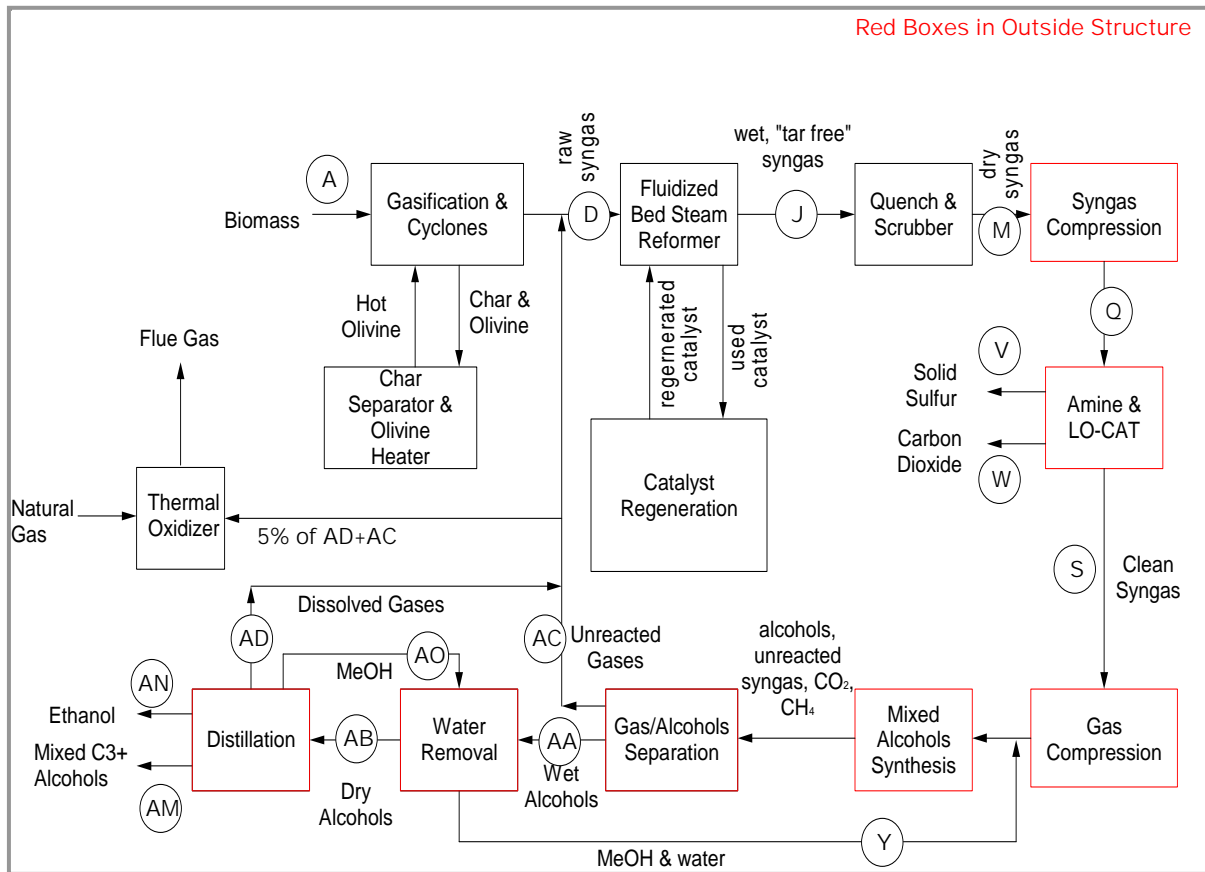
Red Boxes in Outside Structure

A

Biomass

Gasification & Cyclones

raw syngas

D

Fluidized Bed Steam Reformer

wet, "tar free" syngas

J

Quench & Scrubber

dry syngas

M

Syngas Compression

Hot Olivine

Char & Olivine

Char Separator & Olivine Heater

regenerated catalyst

used catalyst

Catalyst Regeneration

Flue Gas

Q

V

Solid Sulfur

Amine & LO-CAT

Carbon Dioxide

W

Natural Gas

Thermal Oxidizer

5% of AD+AC

S

Clean Syngas

Dissolved Gases

AD

AO

MeOH

AC

Unreacted Gases

alcohols, unreacted syngas, $CO_2$, $CH_4$

AN

Ethanol

Distillation

AB

Water Removal

AA

Gas/Alcohols Separation

Mixed Alcohols Synthesis

Gas Compression

Mixed C3+ Alcohols

AM

Dry Alcohols

Wet Alcohols

Y

MeOH & water